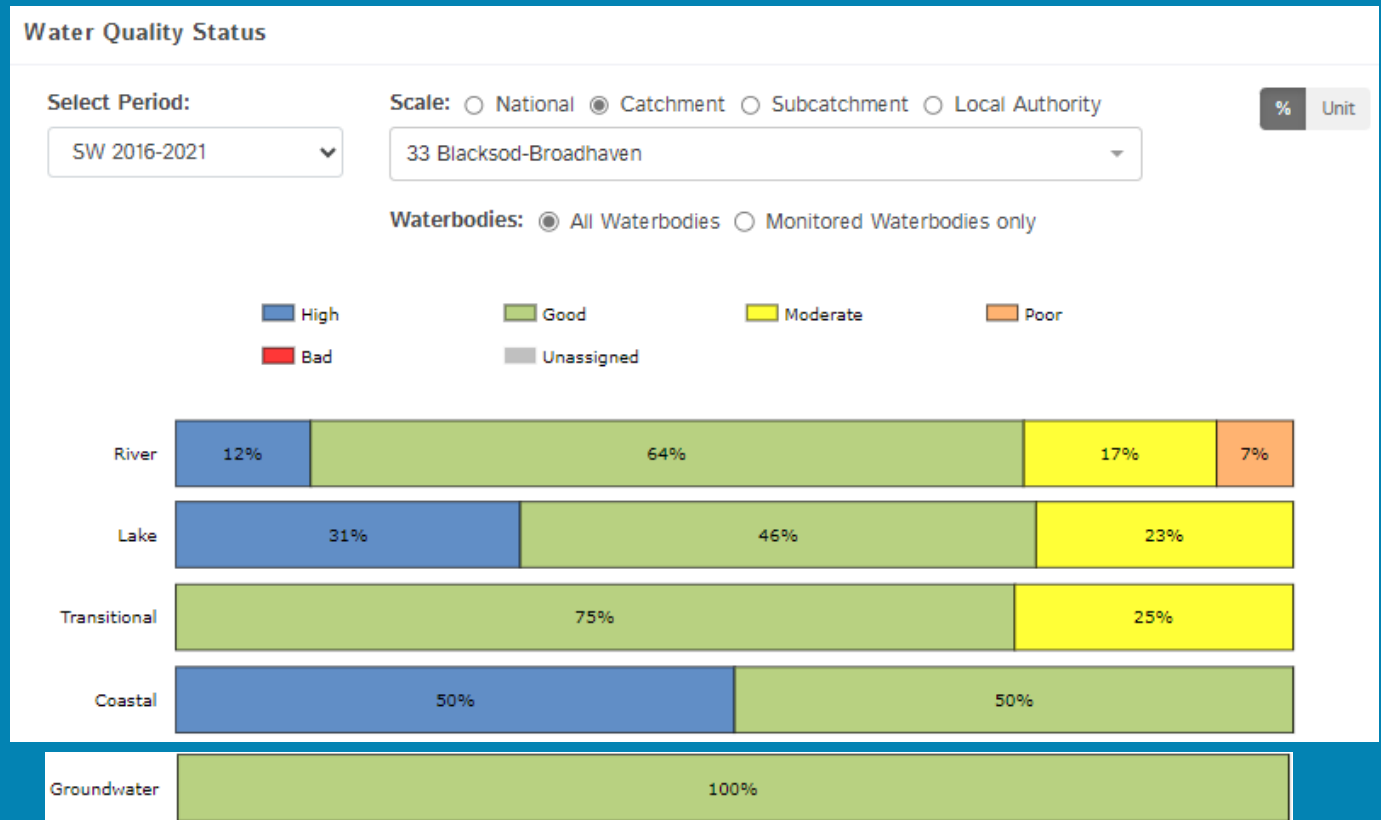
Water Quality Status

Select Period:

SW 2016-2021

Scale: National Catchment Subcatchment Local Authority

% Unit

33 Blacksod-Broadhaven

Waterbodies: All Waterbodies Monitored Waterbodies only

High
Good
Moderate
Poor
Bad
Unassigned

River 12% 64% 17% 7%

Lake 31% 46% 23%

Transitional 75% 25%

Coastal 50% 50%

Groundwater 100%